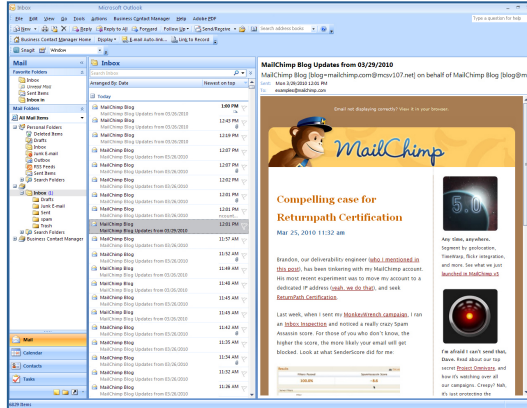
Inbox - Microsoft Outlook

File Edit View Go Tools Actions Business Contact Manager Help Adobe PDF

New Reply Reply to All Forward Follow Up Send/Receive Search address books

Business Contact Manager Home Display E-mail Auto-link Link to Record

SnagIt Window

Type a question for help

Mail

Favorite Folders

Inbox
Unread Mail
Sent Items
Inbox in

Mail Folders

All Mail Items

Personal Folders
Deleted Items
Drafts
Inbox
Junk E-mail
Outbox
RSS Feeds
Sent Items
Search Folders
Inbox (1)
Drafts
Junk E-mail
Sent
spam
Trash
Search Folders
Business Contact Manager

Mail
Calendar
Contacts
Tasks

Inbox

Search Inbox

Arranged By: Date Newest on top

Today

MailChimp Blog 1:00 PM
MailChimp Blog Updates from 03/29/2010

MailChimp Blog 12:59 PM
MailChimp Blog Updates from 03/29/2010

MailChimp Blog 12:59 PM
MailChimp Blog Updates from 03/29/2010

MailChimp Blog 12:57 PM
MailChimp Blog Updates from 03/29/2010

MailChimp Blog 12:57 PM
MailChimp Blog Updates from 03/29/2010

MailChimp Blog 12:05 PM
MailChimp Blog Updates from 03/29/2010

MailChimp Blog 12:02 PM
MailChimp Blog Updates from 03/29/2010

MailChimp Blog 12:01 PM
MailChimp Blog Updates from 03/29/2010

MailChimp Blog 12:01 PM
MailChimp Blog Updates from 03/29/2010

MailChimp Blog 12:01 PM
MailChimp Blog Updates from 03/29/2010

MailChimp Blog 11:57 AM
MailChimp Blog Updates from 03/29/2010

MailChimp Blog 11:52 AM
MailChimp Blog Updates from 03/29/2010

MailChimp Blog 11:52 AM
MailChimp Blog Updates from 03/29/2010

MailChimp Blog 11:48 AM
MailChimp Blog Updates from 03/29/2010

MailChimp Blog 11:48 AM
MailChimp Blog Updates from 03/29/2010

MailChimp Blog 11:47 AM
MailChimp Blog Updates from 03/29/2010

MailChimp Blog 11:47 AM
MailChimp Blog Updates from 03/29/2010

MailChimp Blog 11:35 AM
MailChimp Blog Updates from 03/29/2010

MailChimp Blog 11:32 AM
MailChimp Blog Updates from 03/29/2010

MailChimp Blog 11:32 AM
MailChimp Blog Updates from 03/29/2010

MailChimp Blog 11:26 AM
MailChimp Blog Updates from 03/29/2010

MailChimp Blog Updates from 03/29/2010

MailChimp Blog [blog=mailchimp.com@mcsv107.net] on behalf of MailChimp Blog [blog@m

Sent: Mon 3/29/2010 12:01 PM
To: examples@mailchimp.com

Email not displaying correctly? View it in your browser.

MailChimp

Compelling case for Returnpath Certification

Mar 25, 2010 11:52 am

Brandon, our deliverability engineer (who I mentioned in this post), has been tinkering with my MailChimp account. His most recent experiment was to move my account to a dedicated IP address (yeah, we do that), and seek ReturnPath Certification.

Last week, when I sent my MonkeyWrench campaign, I ran an Inbox Inspection and noticed a really crazy Spam Assassin score. For those of you who don't know, the higher the score, the more likely your email will get blocked. Look at what SenderScore did for me:

5.0

Any time, anywhere. Segment by geolocation, Timewarp, flickr integration, and more. See what we just launched in MailChimp v5

I'm afraid I can't email that, Dave. Read about our top secret Project Omnivore, and how it's watching over all our campaigns. Creepy? Nah, it's just protecting the

4629 Items